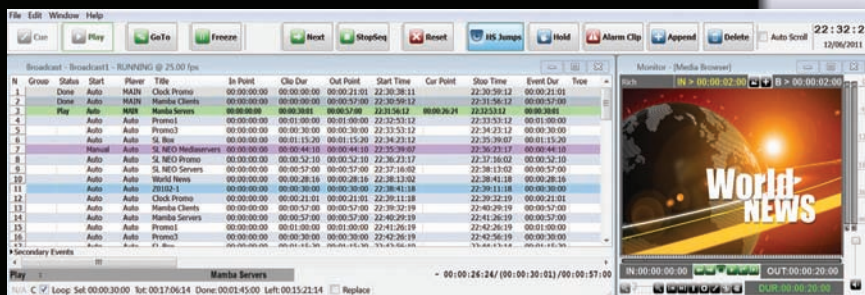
File Edit Window Help

Cue | Play | GoTo | Freeze | Next | StopSeq | Reset | HS Jumps | Hold | Alarm Clip | Append | Delete | Auto Scroll

22:32:2
12/06/2011

Broadcast - Broadcast1 - RUNNING @ 25.00 fps

| N | Group | Status | Start | Player | Title | In Point | Clip Dur | Out Point | Start Time | Cur Point | Stop Time | Event Dur | Type |
|---|---|---|---|---|---|---|---|---|---|---|---|---|---|
| 1 | | Done | Auto | MAIN | Clock Promo | 00:00:00:00 | 00:00:21:01 | 00:00:21:01 | 22:30:38:11 | | 22:30:59:12 | 00:00:21:01 | |
| 2 | | Done | Auto | MAIN | Mamba Clients | 00:00:00:00 | 00:00:57:00 | 00:00:57:00 | 22:30:59:12 | | 22:31:56:12 | 00:00:57:00 | |
| 3 | | Play | Auto | MAIN | Mamba Servers | 00:00:00:00 | 00:00:30:01 | 00:00:57:00 | 22:31:56:12 | 00:00:26:24 | 22:32:53:12 | 00:00:30:01 | |
| 4 | | | Auto | Auto | Promo1 | 00:00:00:00 | 00:01:00:00 | 00:01:00:00 | 22:32:53:12 | | 22:33:53:12 | 00:01:00:00 | |
| 5 | | | Auto | Auto | Promo3 | 00:00:00:00 | 00:00:30:00 | 00:00:30:00 | 22:33:53:12 | | 22:34:23:12 | 00:00:30:00 | |
| 6 | | | Auto | Auto | SL Box | 00:00:00:00 | 00:01:15:20 | 00:01:15:20 | 22:34:23:12 | | 22:35:39:07 | 00:01:15:20 | |
| 7 | | | Manual | Auto | SL NEO Mediaservers | 00:00:00:00 | 00:00:44:10 | 00:00:44:10 | 22:35:39:07 | | 22:36:23:17 | 00:00:44:10 | |
| 8 | | | Auto | Auto | SL NEO Promo | 00:00:00:00 | 00:00:52:10 | 00:00:52:10 | 22:36:23:17 | | 22:37:16:02 | 00:00:52:10 | |
| 9 | | | Auto | Auto | SL NEO Servers | 00:00:00:00 | 00:00:57:00 | 00:00:57:00 | 22:37:16:02 | | 22:38:13:02 | 00:00:57:00 | |
| 10 | | | Auto | Auto | World News | 00:00:00:00 | 00:00:28:16 | 00:00:28:16 | 22:38:13:02 | | 22:38:41:18 | 00:00:28:16 | |
| 11 | | | Auto | Auto | Z0102-1 | 00:00:00:00 | 00:00:30:00 | 00:00:30:00 | 22:38:41:18 | | 22:39:11:18 | 00:00:30:00 | |
| 12 | | | Auto | Auto | Clock Promo | 00:00:00:00 | 00:00:21:01 | 00:00:21:01 | 22:39:11:18 | | 22:39:32:19 | 00:00:21:01 | |
| 13 | | | Auto | Auto | Mamba Clients | 00:00:00:00 | 00:00:57:00 | 00:00:57:00 | 22:39:32:19 | | 22:40:29:19 | 00:00:57:00 | |
| 14 | | | Auto | Auto | Mamba Servers | 00:00:00:00 | 00:00:57:00 | 00:00:57:00 | 22:40:29:19 | | 22:41:26:19 | 00:00:57:00 | |
| 15 | | | Auto | Auto | Promo1 | 00:00:00:00 | 00:01:00:00 | 00:01:00:00 | 22:41:26:19 | | 22:42:26:19 | 00:01:00:00 | |
| 16 | | | Auto | Auto | Promo3 | 00:00:00:00 | 00:00:30:00 | 00:00:30:00 | 22:42:26:19 | | 22:42:56:19 | 00:00:30:00 | |
| 17 | | | Auto | Auto | SL Box | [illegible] | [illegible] | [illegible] | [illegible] | | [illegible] | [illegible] | |

Secondary Events

Play 1 Mamba Servers - 00:00:26:24/(00:00:30:01)/00:00:57:00

N/A C Loop Sel: 00:00:30:00 Tot: 00:17:06:14 Done: 00:01:45:00 Left: 00:15:21:14 Replace

Monitor - [Media Browser]

Rich IN > 00:00:02:00 B > 00:00:00:0

World NEWS

IN: 00:00:00:00 OUT: 00:00:20:00

DUR: 00:00:20:00